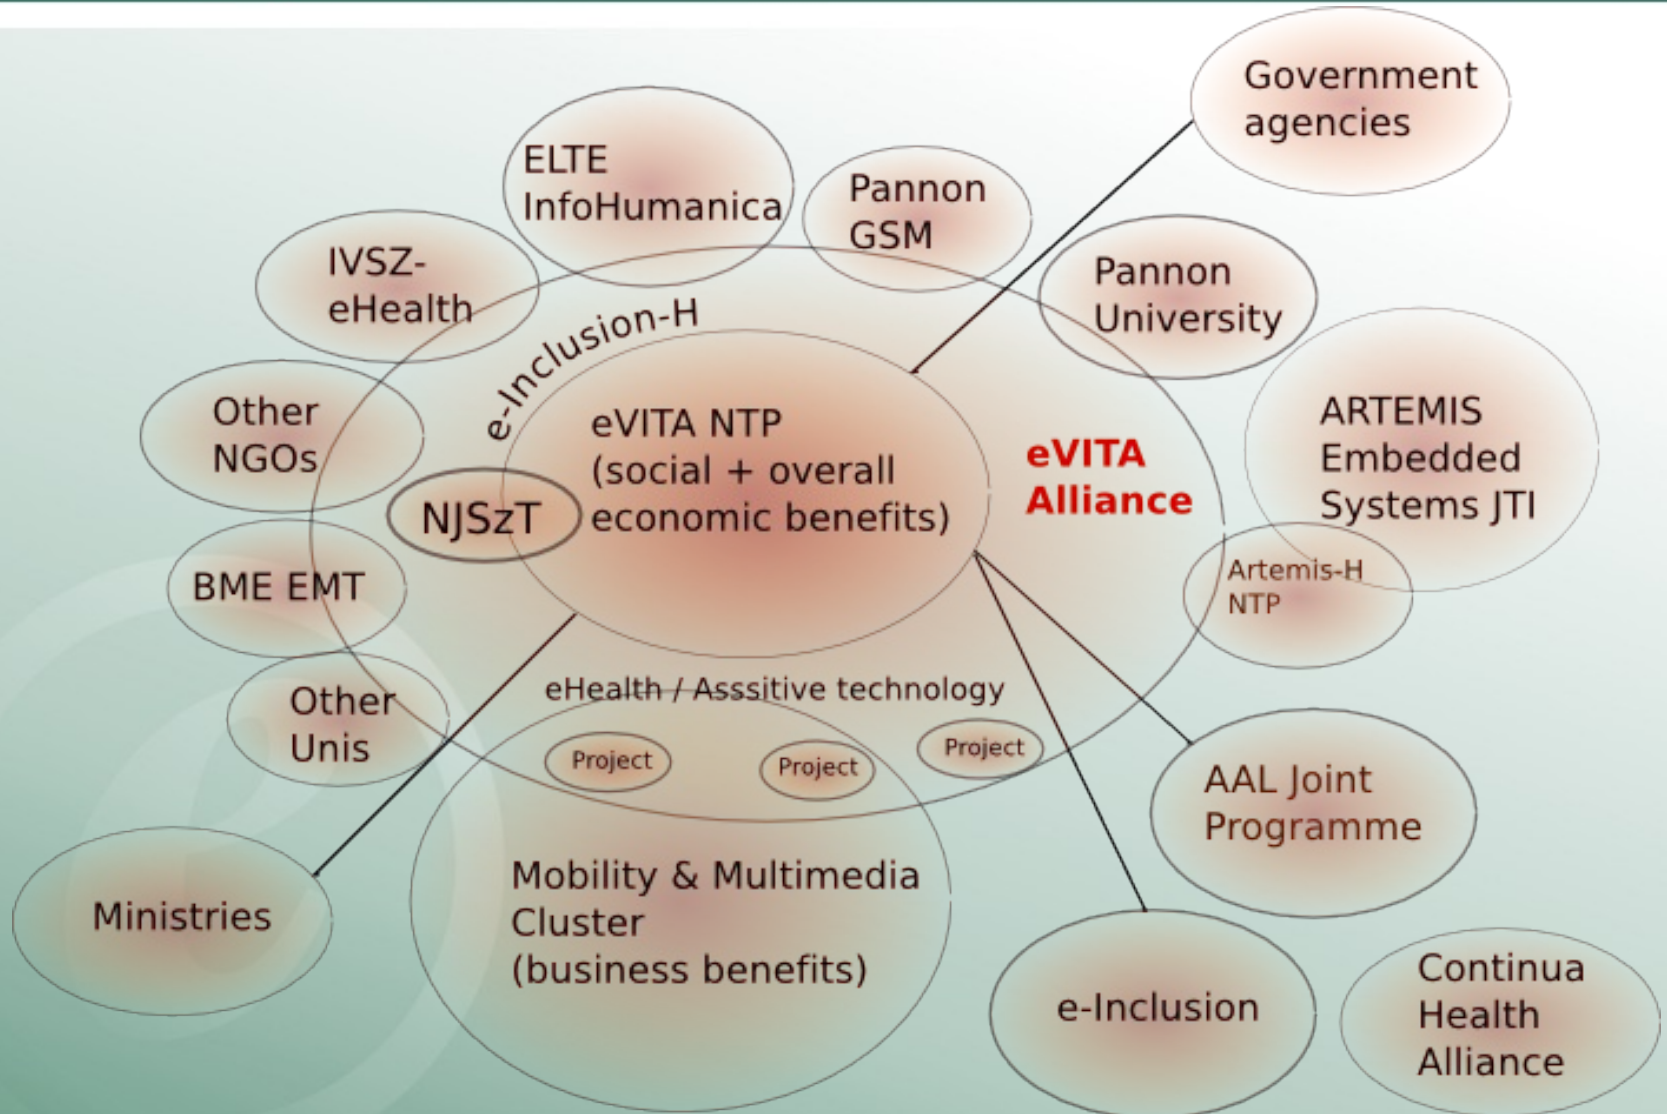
Government agencies

ELTE InfoHumanica

Pannon GSM

IVSZ-eHealth

Pannon University

e-Inclusion-H

Other NGOs

eVITA NTP (social + overall economic benefits)

eVITA Alliance

ARTEMIS Embedded Systems JTI

NJSzT

BME EMT

Artemis-H NTP

Other Unis

eHealth / Asssitive technology

Project

Project

Project

AAL Joint Programme

Ministries

Mobility & Multimedia Cluster (business benefits)

e-Inclusion

Continua Health Alliance